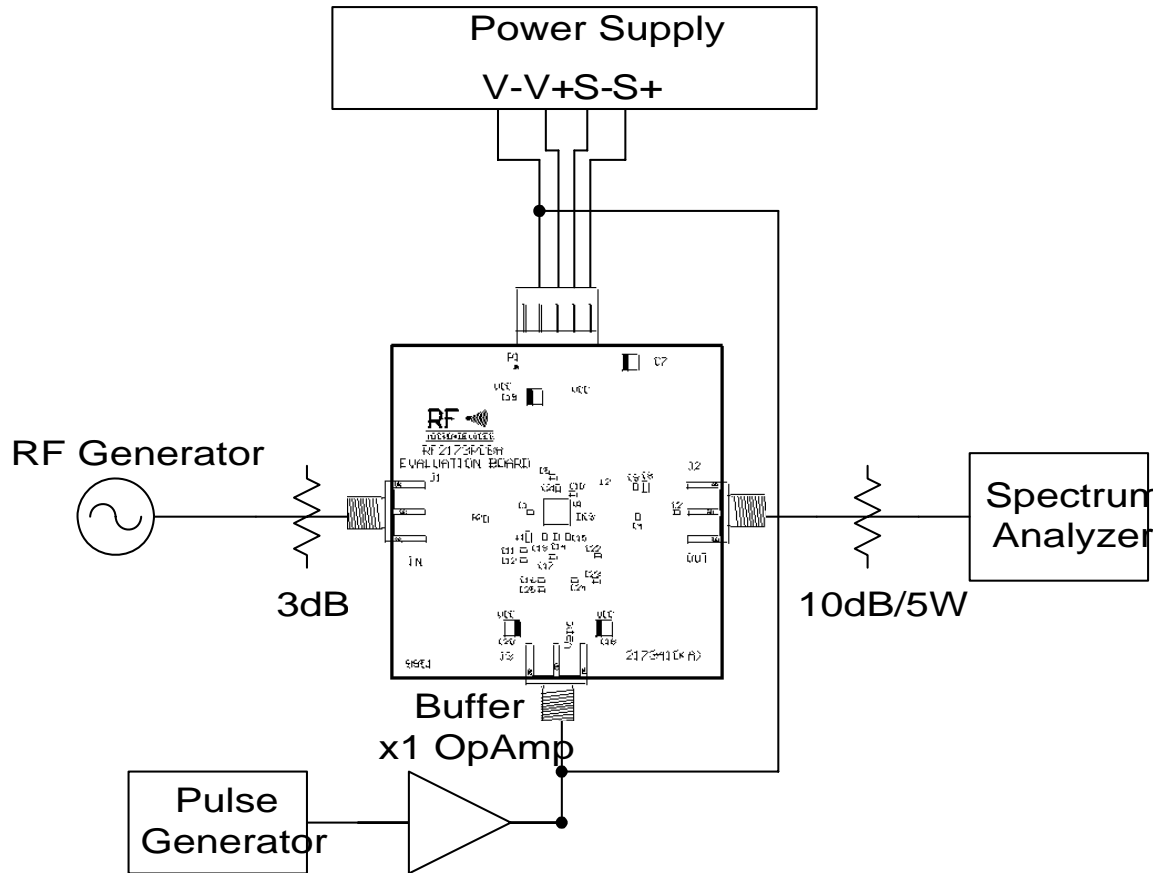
Power Supply
V-V+S-S+

RF Generator

3dB

P1
C7
VCC
C19
VCC
RF
MICRO DEVICES
RF2173PCBA
EVALUATION BOARD
J1
J2
IN
OUT
VCC
VCC
J3
2173410(A)

10dB/5W

Spectrum
Analyzer

Buffer
x1 OpAmp

Pulse
Generator